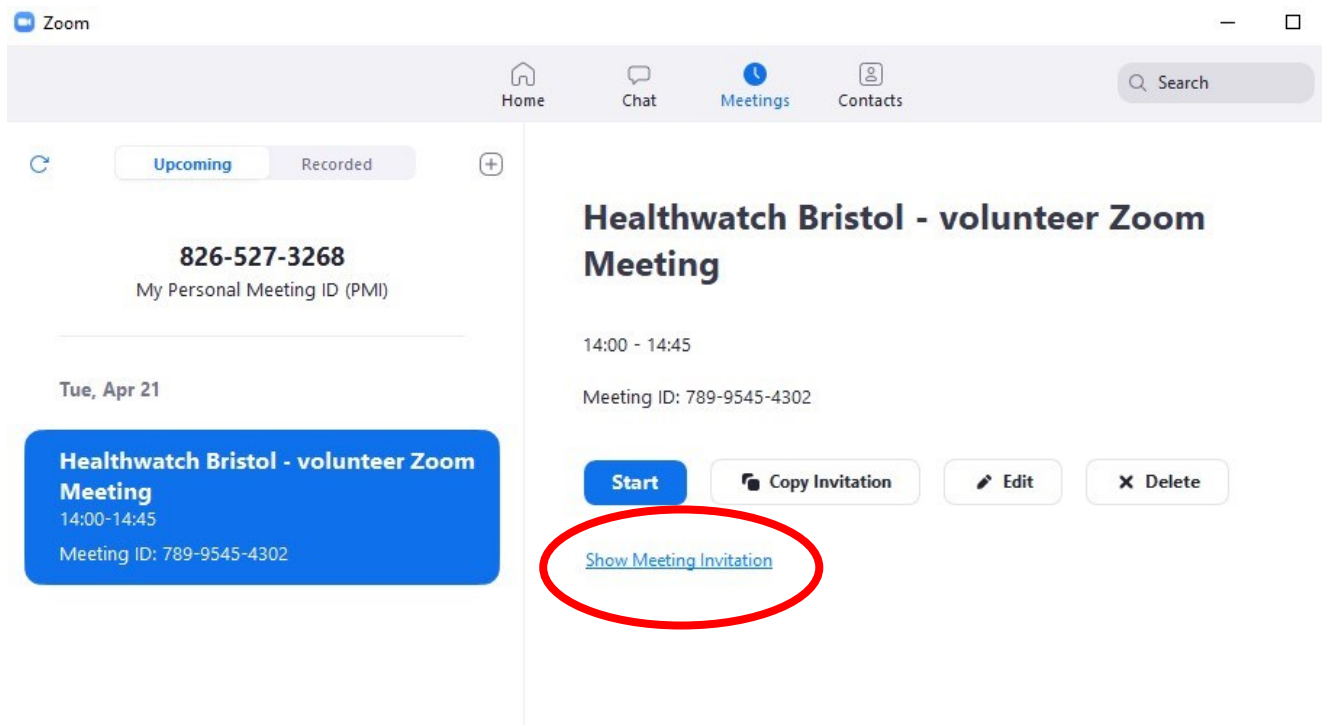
Zoom

Home Chat Meetings Contacts

Search

Upcoming Recorded

826-527-3268
My Personal Meeting ID (PMI)

Tue, Apr 21

Healthwatch Bristol - volunteer Zoom Meeting
14:00-14:45
Meeting ID: 789-9545-4302

Healthwatch Bristol - volunteer Zoom Meeting

14:00 - 14:45

Meeting ID: 789-9545-4302

Start Copy Invitation Edit Delete

Show Meeting Invitation